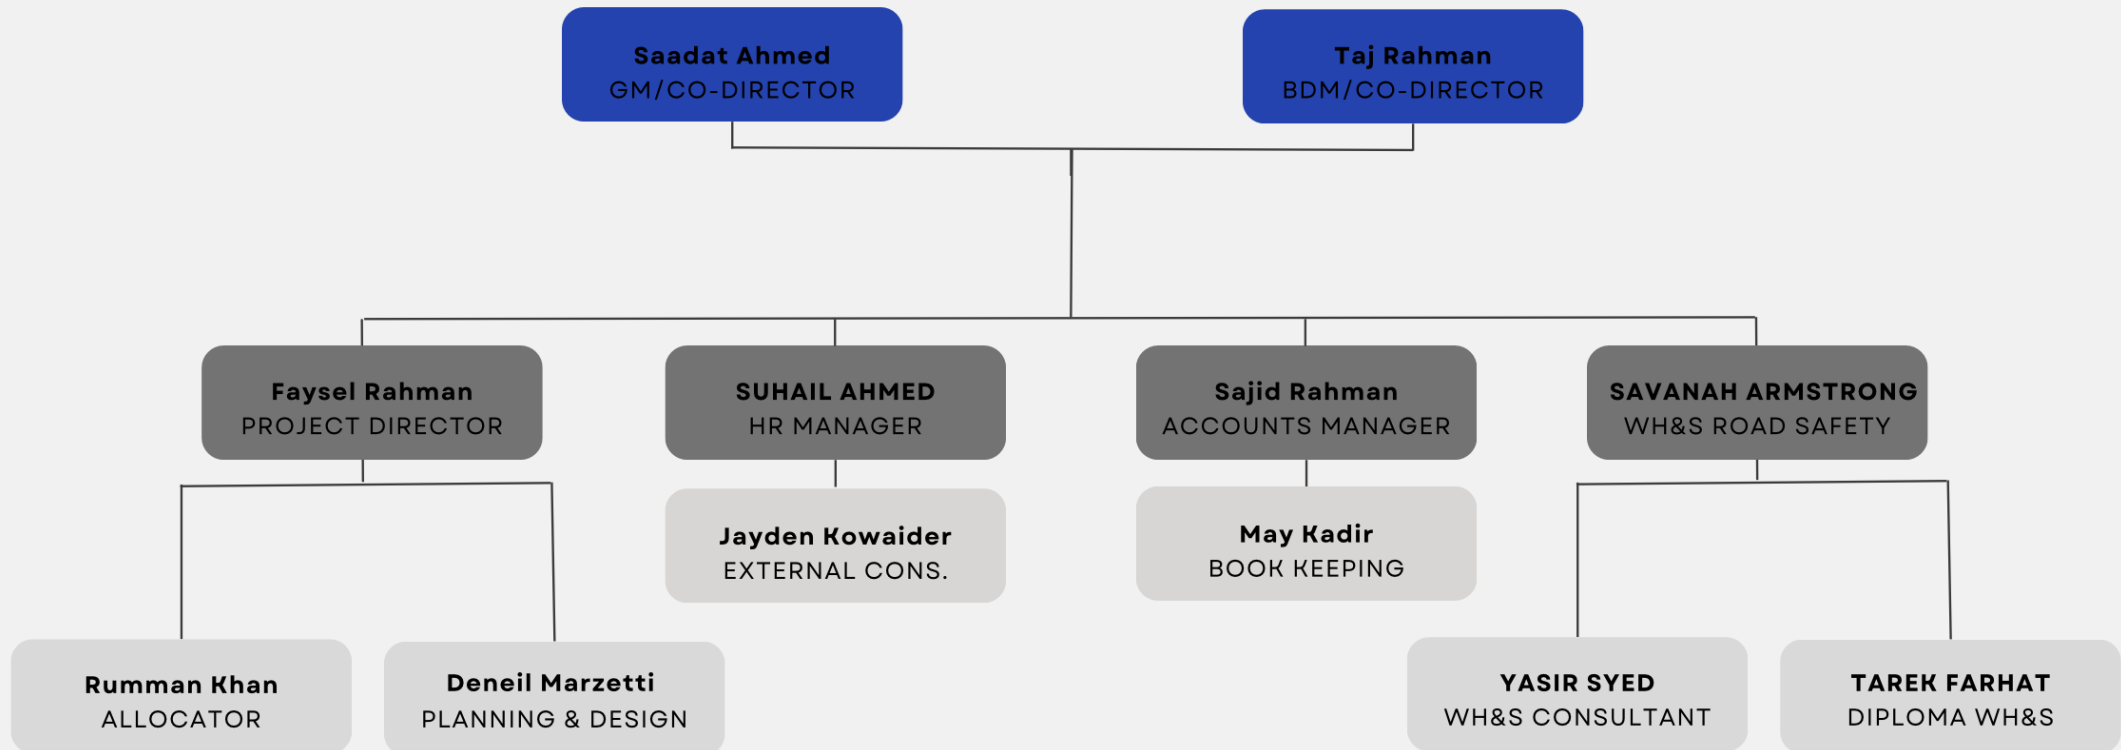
Saadat Ahmed
GM/CO-DIRECTOR

Taj Rahman
BDM/CO-DIRECTOR

Faysel Rahman
PROJECT DIRECTOR

SUHAIL AHMED
HR MANAGER

Sajid Rahman
ACCOUNTS MANAGER

SAVANAH ARMSTRONG
WH&S ROAD SAFETY

Jayden Kowaider
EXTERNAL CONS.

May Kadir
BOOK KEEPING

Rumman Khan
ALLOCATOR

Deneil Marzetti
PLANNING & DESIGN

YASIR SYED
WH&S CONSULTANT

TAREK FARHAT
DIPLOMA WH&S